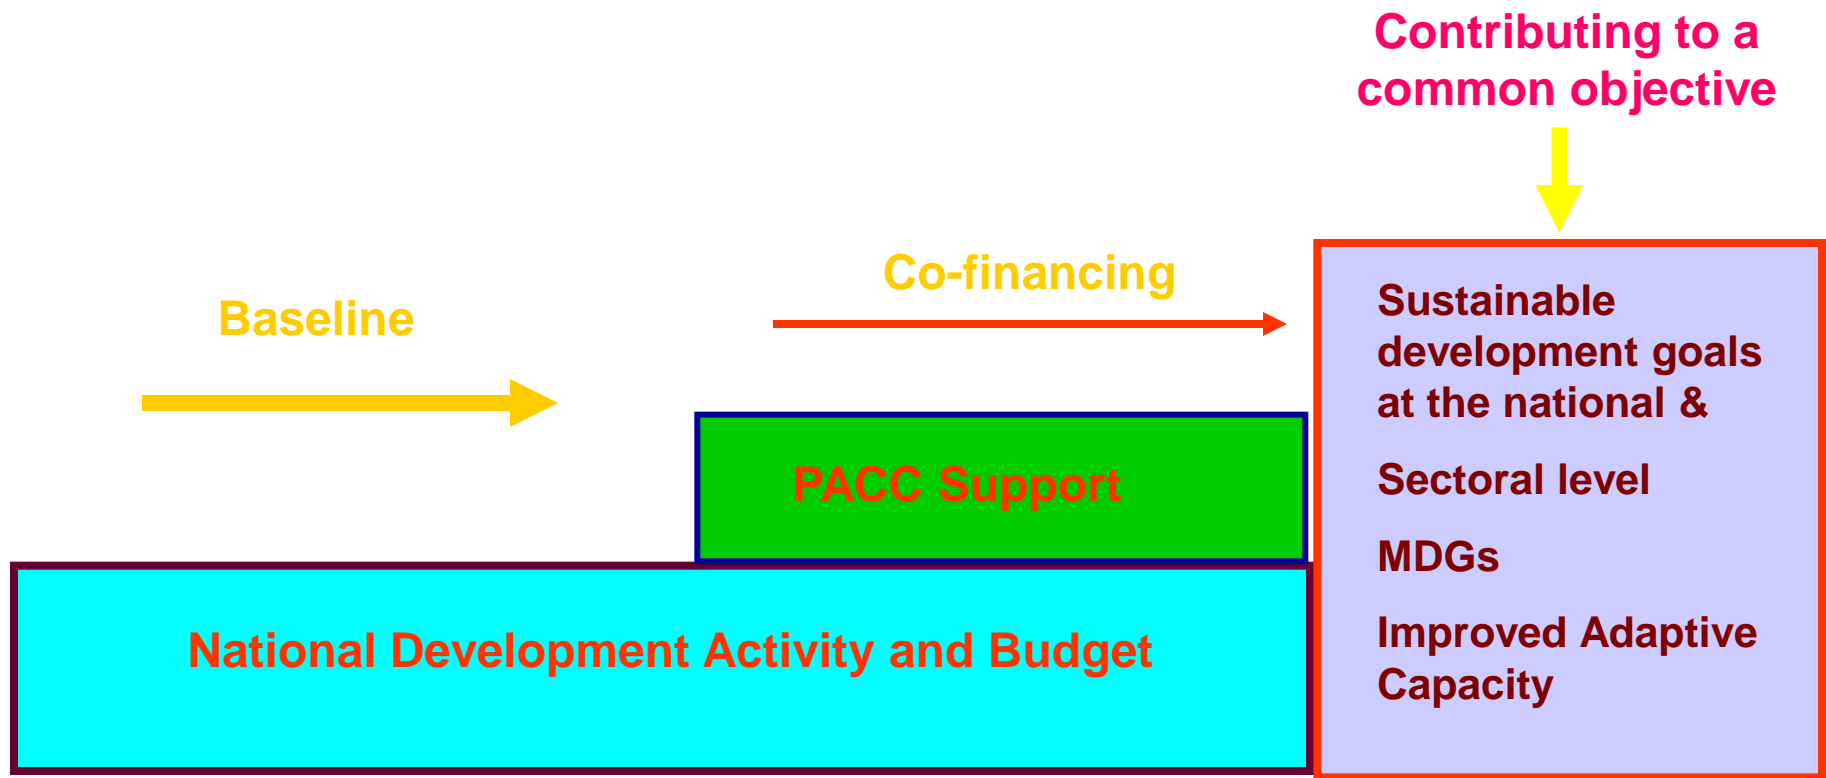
Contributing to a common objective

Baseline

Co-financing

PACC Support

National Development Activity and Budget

Sustainable development goals at the national &

Sectoral level

MDGs

Improved Adaptive Capacity